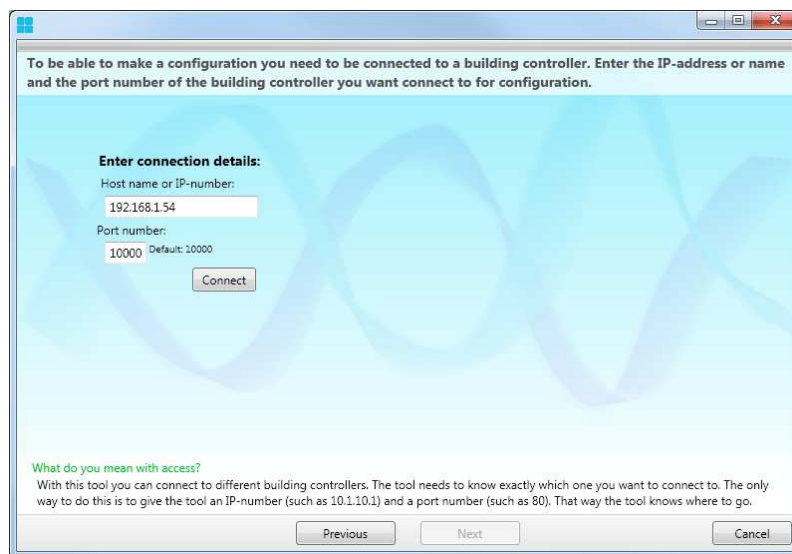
To be able to make a configuration you need to be connected to a building controller. Enter the IP-address or name and the port number of the building controller you want connect to for configuration.

Enter connection details:
Host name or IP-number:
192.168.1.54
Port number:
10000 Default: 10000
Connect

What do you mean with access?
With this tool you can connect to different building controllers. The tool needs to know exactly which one you want to connect to. The only way to do this is to give the tool an IP-number (such as 10.1.10.1) and a port number (such as 80). That way the tool knows where to go.

Previous Next Cancel